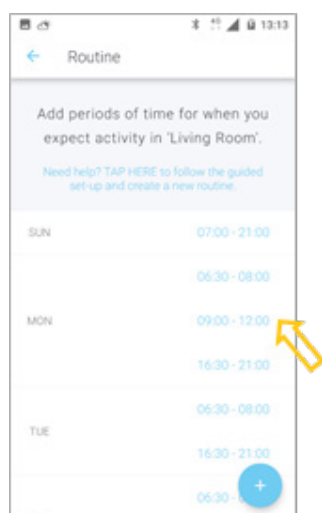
13:13

Routine

Add periods of time for when you expect activity in 'Living Room'.

Need help? TAP HERE to follow the guided set-up and create a new routine.

SUN 07:00 - 21:00

06:30 - 08:00

MON 09:00 - 12:00

16:30 - 21:00

06:30 - 08:00

TUE

16:30 - 21:00

06:30 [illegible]

+